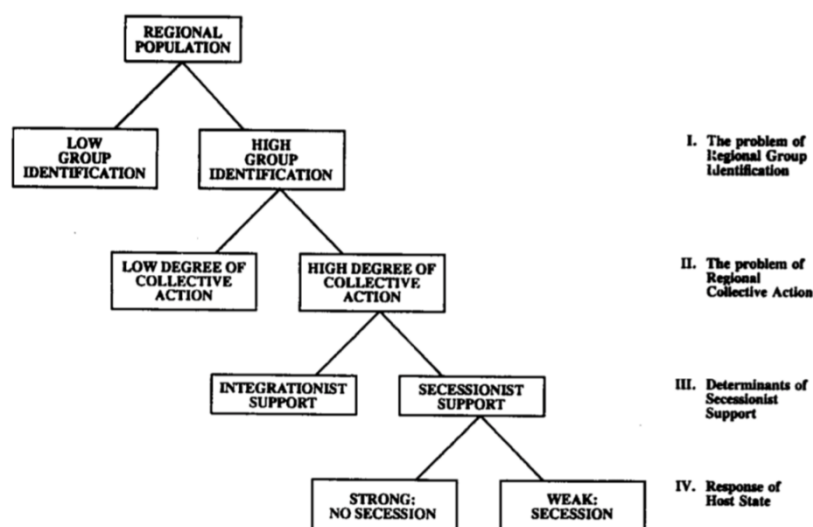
REGIONAL POPULATION

LOW GROUP IDENTIFICATION

HIGH GROUP IDENTIFICATION

I. The problem of Regional Group Identification

LOW DEGREE OF COLLECTIVE ACTION

HIGH DEGREE OF COLLECTIVE ACTION

II. The problem of Regional Collective Action

INTEGRATIONIST SUPPORT

SECESSIONIST SUPPORT

III. Determinants of Secessionist Support

STRONG: NO SECESSION

WEAK: SECESSION

IV. Response of Host State